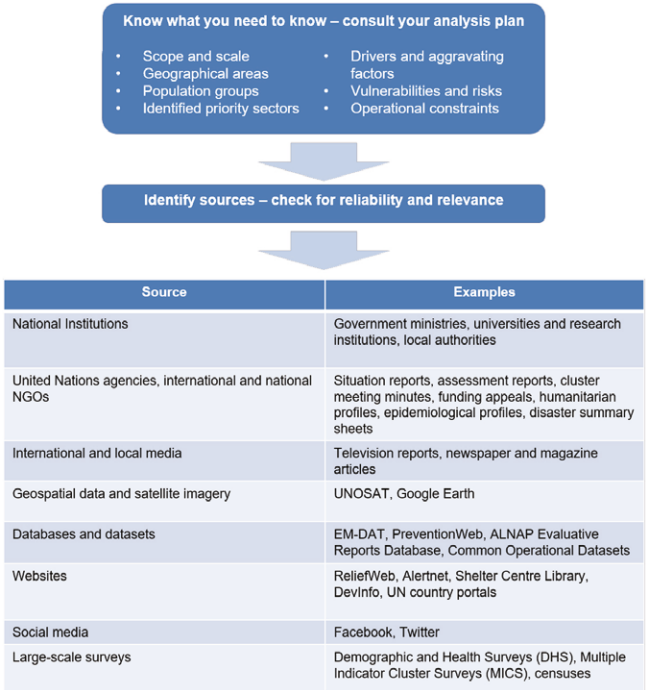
Know what you need to know – consult your analysis plan

- Scope and scale
- Geographical areas
- Population groups
- Identified priority sectors
- Drivers and aggravating factors
- Vulnerabilities and risks
- Operational constraints

Identify sources – check for reliability and relevance

| Source | Examples |
|---|---|
| National Institutions | Government ministries, universities and research institutions, local authorities |
| United Nations agencies, international and national NGOs | Situation reports, assessment reports, cluster meeting minutes, funding appeals, humanitarian profiles, epidemiological profiles, disaster summary sheets |
| International and local media | Television reports, newspaper and magazine articles |
| Geospatial data and satellite imagery | UNOSAT, Google Earth |
| Databases and datasets | EM-DAT, PreventionWeb, ALNAP Evaluative Reports Database, Common Operational Datasets |
| Websites | ReliefWeb, Alertnet, Shelter Centre Library, DevInfo, UN country portals |
| Social media | Facebook, Twitter |
| Large-scale surveys | Demographic and Health Surveys (DHS), Multiple Indicator Cluster Surveys (MICS), censuses |